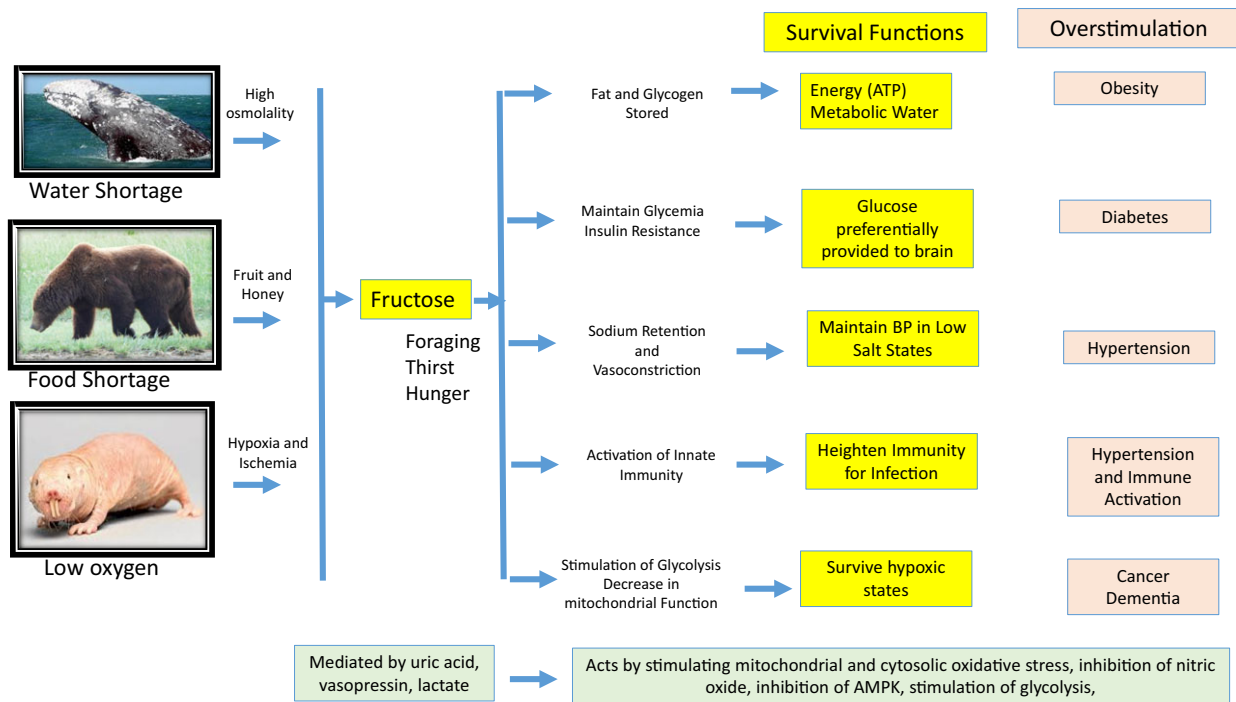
Survival Functions

Overstimulation

Water Shortage

High osmolality

Food Shortage

Fruit and Honey

Low oxygen

Hypoxia and Ischemia

Fructose

Foraging
Thirst
Hunger

Fat and Glycogen Stored

Energy (ATP) Metabolic Water

Obesity

Maintain Glycemia Insulin Resistance

Glucose preferentially provided to brain

Diabetes

Sodium Retention and Vasoconstriction

Maintain BP in Low Salt States

Hypertension

Activation of Innate Immunity

Heighten Immunity for Infection

Hypertension and Immune Activation

Stimulation of Glycolysis Decrease in mitochondrial Function

Survive hypoxic states

Cancer
Dementia

Mediated by uric acid, vasopressin, lactate

Acts by stimulating mitochondrial and cytosolic oxidative stress, inhibition of nitric oxide, inhibition of AMPK, stimulation of glycolysis,